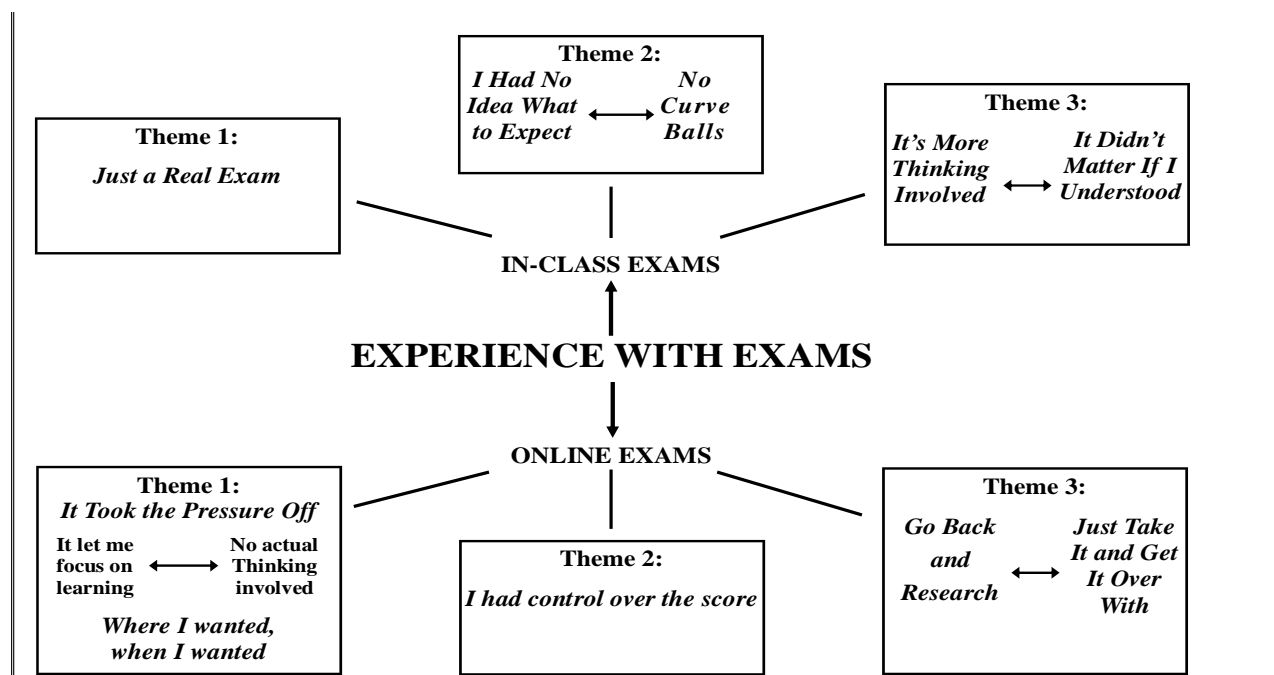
Theme 2:
I Had No Idea What to Expect ⟷ No Curve Balls

Theme 1:
Just a Real Exam

Theme 3:
It's More Thinking Involved ⟷ It Didn't Matter If I Understood

IN-CLASS EXAMS

EXPERIENCE WITH EXAMS

ONLINE EXAMS

Theme 1:
It Took the Pressure Off
It let me focus on learning ⟷ No actual Thinking involved
Where I wanted, when I wanted

Theme 2:
I had control over the score

Theme 3:
Go Back and Research ⟷ Just Take It and Get It Over With